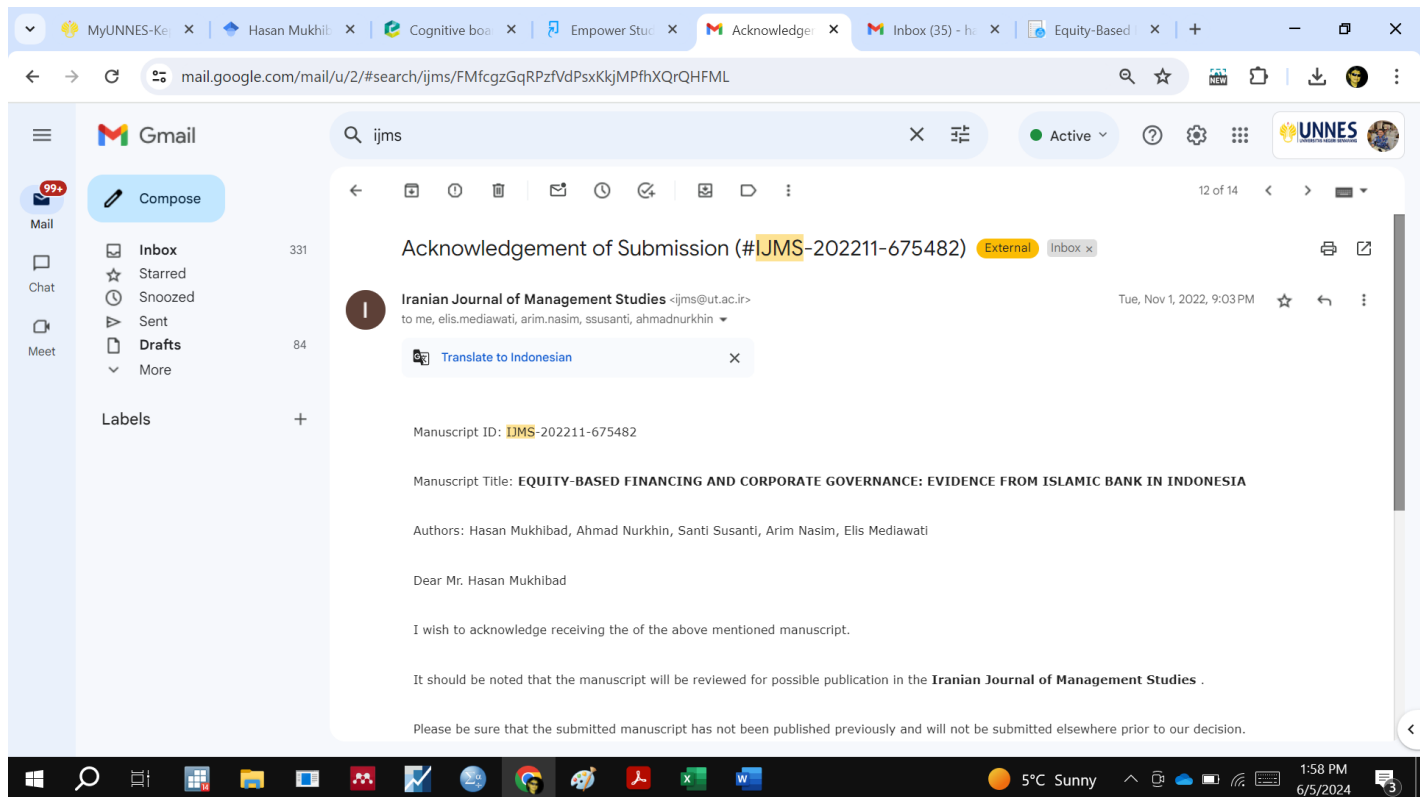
MyUNNES-Ke ×
Hasan Mukhib ×
Cognitive boa ×
Empower Stud ×
Acknowledge ×
Inbox (35) - h ×
Equity-Based ×
+

mail.google.com/mail/u/2/#search/ijms/FMfcgzGqRPzfVdPsxKkjMPfhXQrQHFML

Gmail
ijms
Active
UNNES

99+
Mail
Chat
Meet

Compose
Inbox 331
Starred
Snoozed
Sent
Drafts 84
More

Labels +

12 of 14

Acknowledgement of Submission (#IJMS-202211-675482) External Inbox ×

Iranian Journal of Management Studies <ijms@ut.ac.ir>
to me, elis.mediawati, arim.nasim, ssusanti, ahmadnurkhin
Tue, Nov 1, 2022, 9:03 PM

Translate to Indonesian

Manuscript ID: IJMS-202211-675482

Manuscript Title: EQUITY-BASED FINANCING AND CORPORATE GOVERNANCE: EVIDENCE FROM ISLAMIC BANK IN INDONESIA

Authors: Hasan Mukhibad, Ahmad Nurkhin, Santi Susanti, Arim Nasim, Elis Mediawati

Dear Mr. Hasan Mukhibad

I wish to acknowledge receiving the of the above mentioned manuscript.

It should be noted that the manuscript will be reviewed for possible publication in the Iranian Journal of Management Studies .

Please be sure that the submitted manuscript has not been published previously and will not be submitted elsewhere prior to our decision.

5°C Sunny
1:58 PM
6/5/2024
3